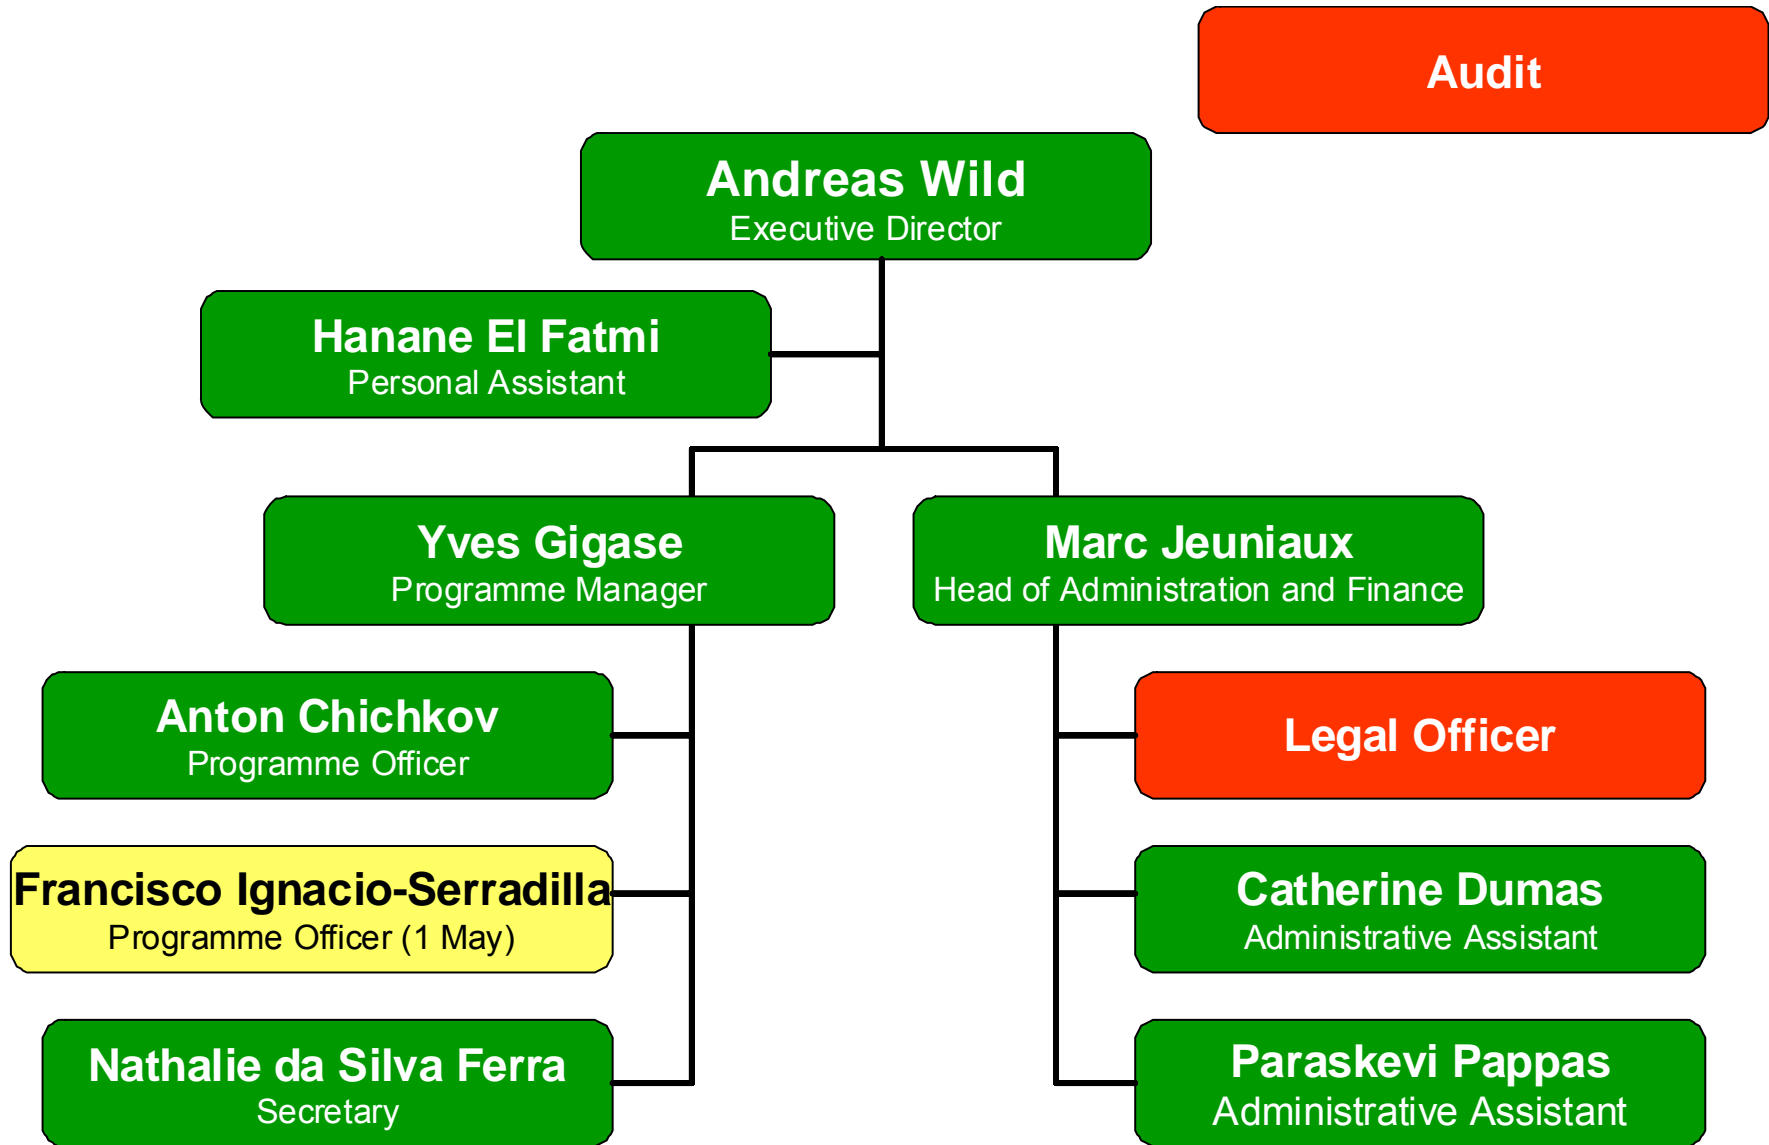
Audit

Andreas Wild
Executive Director

Hanane El Fatmi
Personal Assistant

Yves Gigase
Programme Manager

Marc Jeuniaux
Head of Administration and Finance

Anton Chichkov
Programme Officer

Francisco Ignacio-Serradilla
Programme Officer (1 May)

Nathalie da Silva Ferra
Secretary

Legal Officer

Catherine Dumas
Administrative Assistant

Paraskevi Pappas
Administrative Assistant